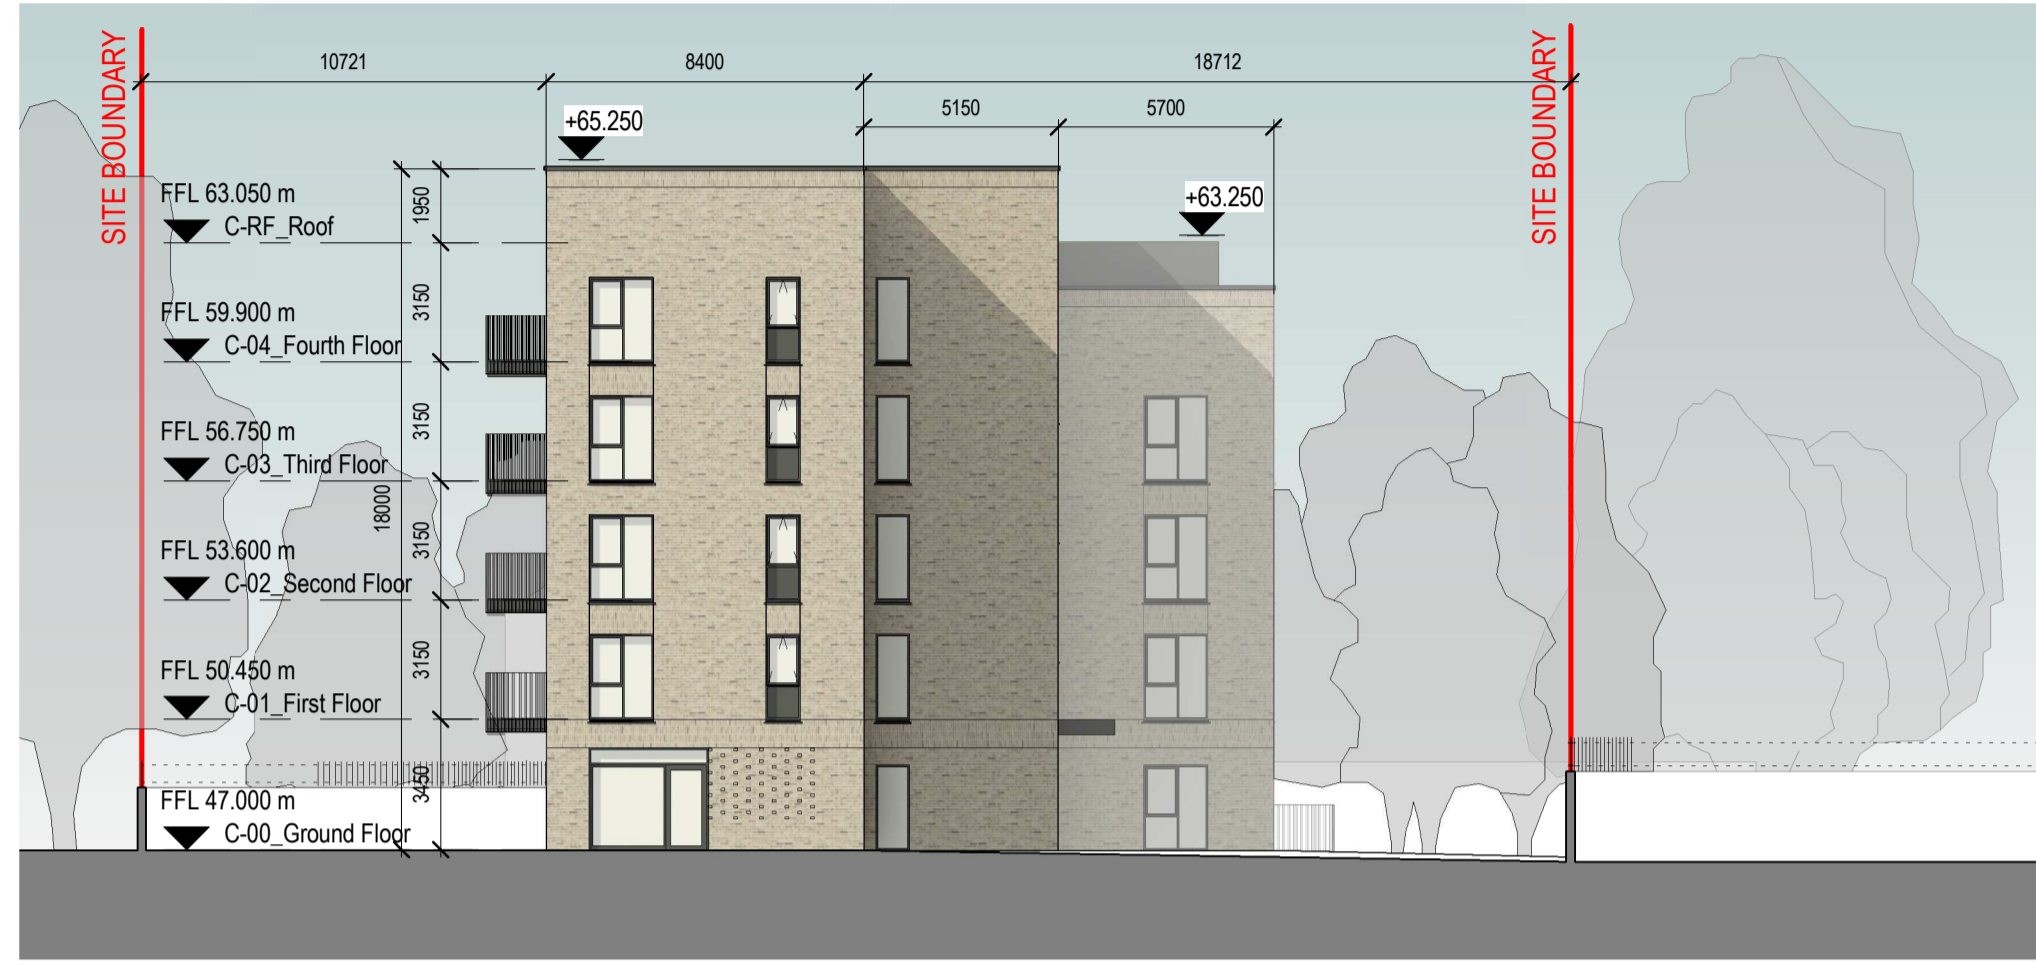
SITE BOUNDARY

10721

8400

18712

5150

5700

+65.250

+63.250

SITE BOUNDARY

FFL 63.050 m
C-RF_Roof

1950

FFL 59.900 m
C-04_Fourth Floor

3150

FFL 56.750 m
C-03_Third Floor

3150

18000

FFL 53.600 m
C-02_Second Floor

3150

FFL 50.450 m
C-01_First Floor

3150

3450

FFL 47.000 m
C-00_Ground Floor